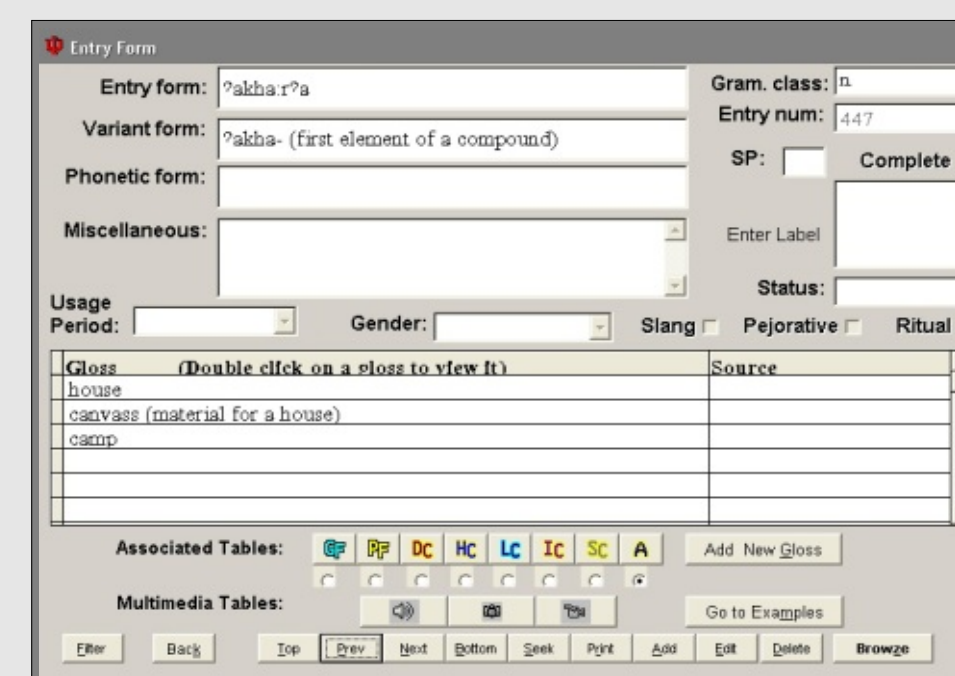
Entry Form

Entry form: ʔakha:rʔa

Gram. class: n

Variant form: ʔakha- (first element of a compound)

Entry num: 447

SP:

Complete

Phonetic form:

Miscellaneous:

Enter Label

Status:

Usage Period:

Gender:

Slang

Pejorative

Ritual

| Gloss (Double click on a gloss to view it) | Source |
|---|---|
| house | |
| canvass (material for a house) | |
| camp | |
| | |
| | |
| | |

Associated Tables: GF PF DC HC LC IC SC A

Add New Gloss

Multimedia Tables:

Go to Examples

Filter Back Top Prev Next Bottom Seek Print Add Edit Delete Browze